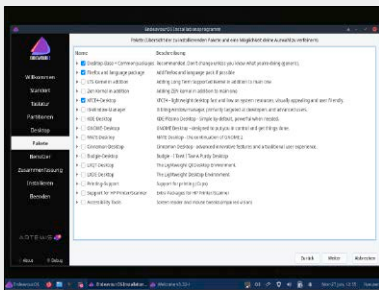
EndeavourOS Installationsprogramm

Pakete (Zeitstempel) zu installierende Pakete und eine Möglichkeit diese auszuwählen

ENDEAVOUR

Willkommen
Standort
Tastatur
Partitionen
Desktop
Pakete
Benutzer
Zusammenfassung
Installieren
Beenden

ARTEMIS

Über
Debug

| Name | Beschreibung |
|---|---|
| Desktop-Base + Common packages | Recommended. Don't change unless you know what you're doing (ignore). |
| Firefox and language package | Add Firefox and language pack if possible |
| LTS-Kernel in addition | Adding Long Term Support kernel in addition to main one |
| Zen-Kernel in addition | Adding ZEN kernel in addition |
| MATE-Desktop | MATE – lightweight desktop fast and low on system resources, visually appealing and user friendly |
| Window-Manager | Window-Manager, partially targeted at developers and advanced users. |
| KDE-Desktop | KDE Plasma Desktop - Simple by default, powerful when needed. |
| GNOME-Desktop | GNOME Desktop - designed to put you in control and get things done. |
| Mate Desktop | MATE Desktop - the continuation of GNOME2. |
| Cinnamon-Desktop | Cinnamon Desktop - advanced innovative features and a traditional user experience. |
| Budgie-Desktop | Budgie - Fast / Sane Purity Desktop |
| LXQT-Desktop | The Lightweight Qt Desktop Environment. |
| LXDE-Desktop | The Lightweight X11 Desktop Environment |
| Printing-Support | Support for printing (Cups) |
| Support for HP-Printer/Scanner | Extra Packages for HP Printer/Scanner |
| Accessibility Tools | Screen reader and mouse tweaks (impaired) |

Zurück
Weiter
Abbrechen

EndeavourOS
EndeavourOS Installation...
Welcome v1.3.1